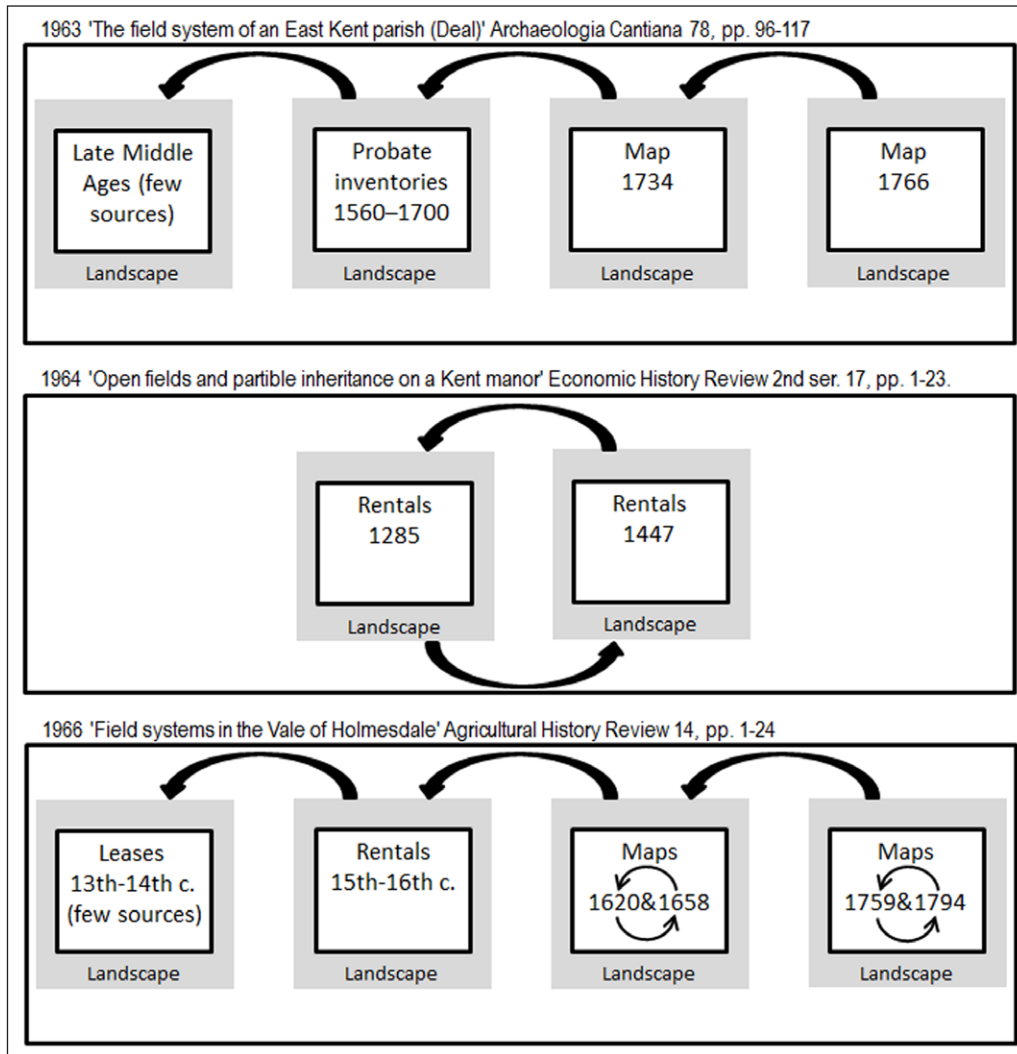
1963 'The field system of an East Kent parish (Deal)' Archaeologia Cantiana 78, pp. 96-117

Late Middle Ages (few sources)
Landscape

Probate inventories 1560–1700
Landscape

Map 1734
Landscape

Map 1766
Landscape

1964 'Open fields and partible inheritance on a Kent manor' Economic History Review 2nd ser. 17, pp. 1-23.

Rentals 1285
Landscape

Rentals 1447
Landscape

1966 'Field systems in the Vale of Holmesdale' Agricultural History Review 14, pp. 1-24

Leases 13th-14th c. (few sources)
Landscape

Rentals 15th-16th c.
Landscape

Maps 1620&1658
Landscape

Maps 1759&1794
Landscape